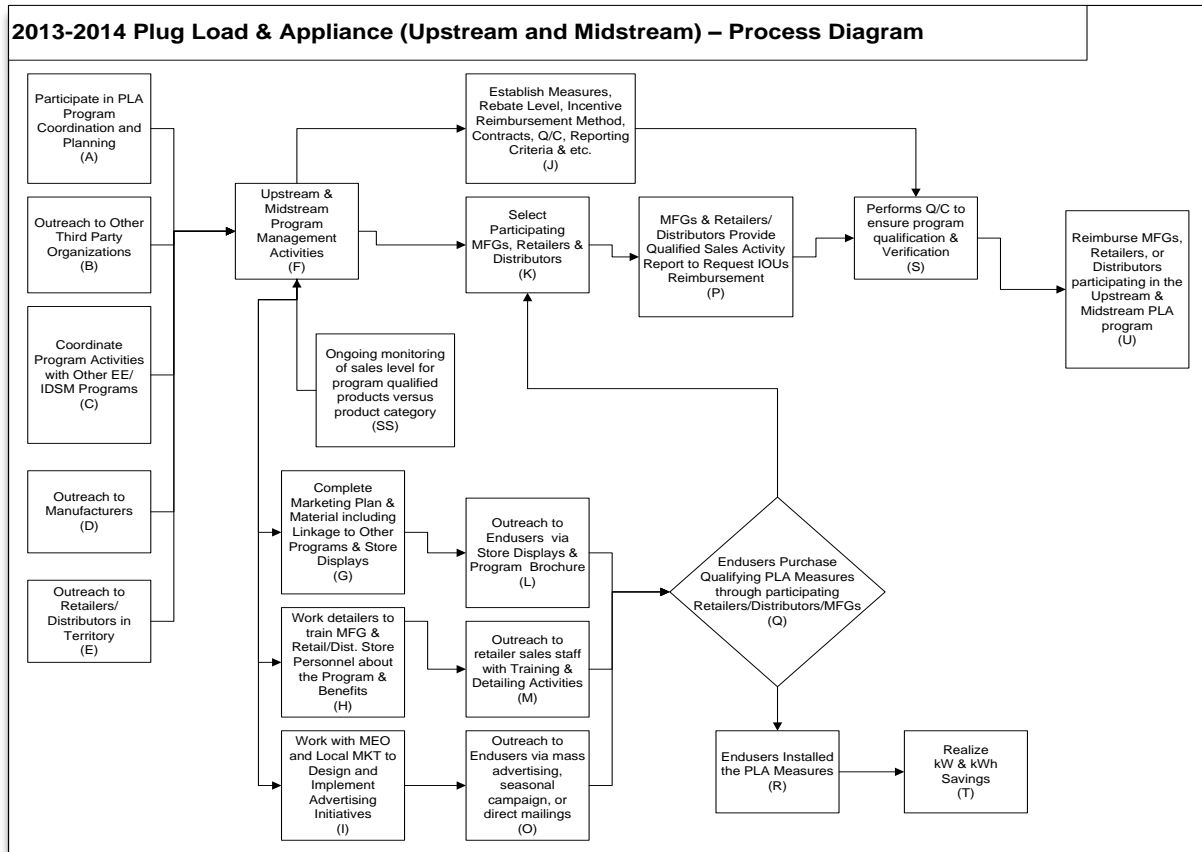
2013-2014 Plug Load & Appliance (Upstream and Midstream) – Process Diagram

Participate in PLA Program Coordination and Planning (A)

Outreach to Other Third Party Organizations (B)

Coordinate Program Activities with Other EE/ IDSM Programs (C)

Outreach to Manufacturers (D)

Outreach to Retailers/ Distributors in Territory (E)

Upstream & Midstream Program Management Activities (F)

Establish Measures, Rebate Level, Incentive Reimbursement Method, Contracts, Q/C, Reporting Criteria & etc. (J)

Select Participating MFGs, Retailers & Distributors (K)

MFGs & Retailers/ Distributors Provide Qualified Sales Activity Report to Request IOUs Reimbursement (P)

Performs Q/C to ensure program qualification & Verification (S)

Reimburse MFGs, Retailers, or Distributors participating in the Upstream & Midstream PLA program (U)

Ongoing monitoring of sales level for program qualified products versus product category (SS)

Complete Marketing Plan & Material including Linkage to Other Programs & Store Displays (G)

Outreach to Endusers via Store Displays & Program Brochure (L)

Work detailers to train MFG & Retail/Dist. Store Personnel about the Program & Benefits (H)

Outreach to retailer sales staff with Training & Detailing Activities (M)

Work with MEO and Local MKT to Design and Implement Advertising Initiatives (I)

Outreach to Endusers via mass advertising, seasonal campaign, or direct mailings (O)

Endusers Purchase Qualifying PLA Measures through participating Retailers/Distributors/MFGs (Q)

Endusers Installed the PLA Measures (R)

Realize kW & kWh Savings (T)